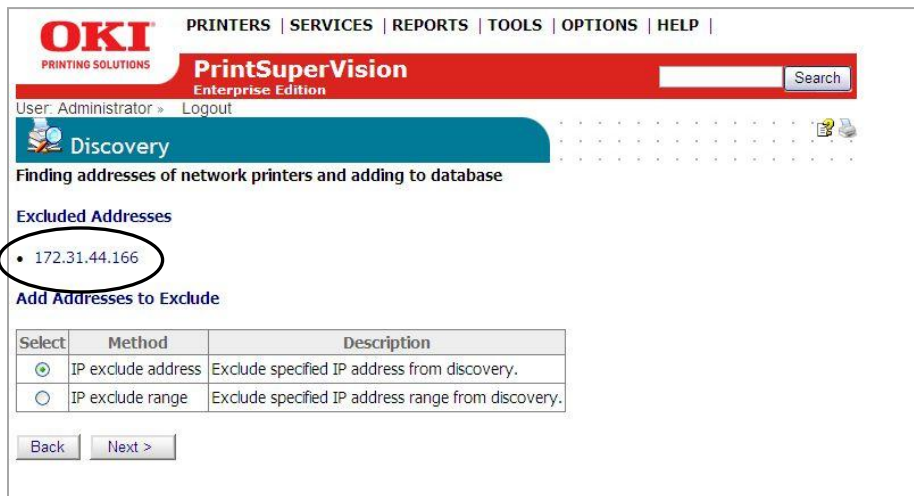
OKI
PRINTING SOLUTIONS

PRINTERS | SERVICES | REPORTS | TOOLS | OPTIONS | HELP |

PrintSuperVision
Enterprise Edition

Search

User: Administrator » Logout

Discovery

Finding addresses of network printers and adding to database

Excluded Addresses

• 172.31.44.166

Add Addresses to Exclude

| Select | Method | Description |
|---|---|---|
| ⦿ | IP exclude address | Exclude specified IP address from discovery. |
| ○ | IP exclude range | Exclude specified IP address range from discovery. |

Back Next >